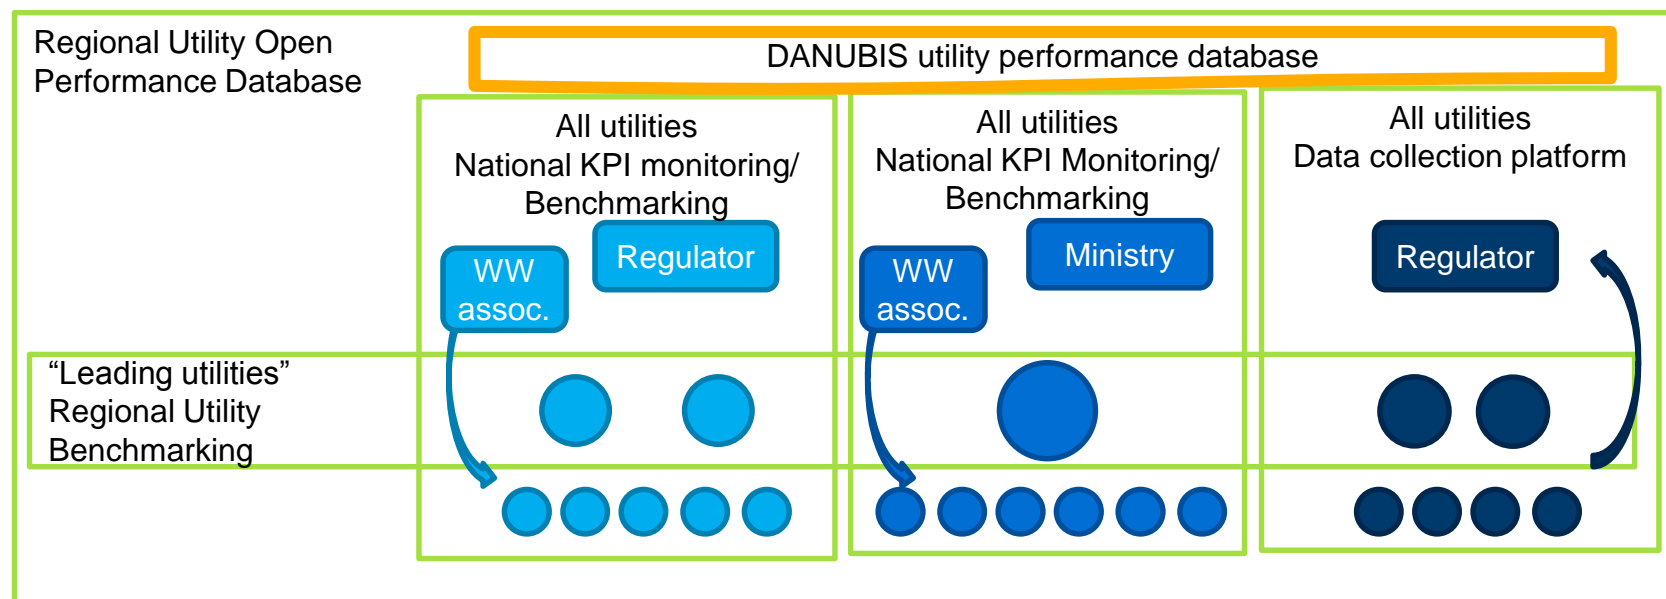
Regional Utility Open Performance Database

DANUBIS utility performance database

All utilities
National KPI monitoring/ Benchmarking

Regulator

WW assoc.

All utilities
National KPI Monitoring/ Benchmarking

Ministry

WW assoc.

All utilities
Data collection platform

Regulator

“Leading utilities”
Regional Utility Benchmarking